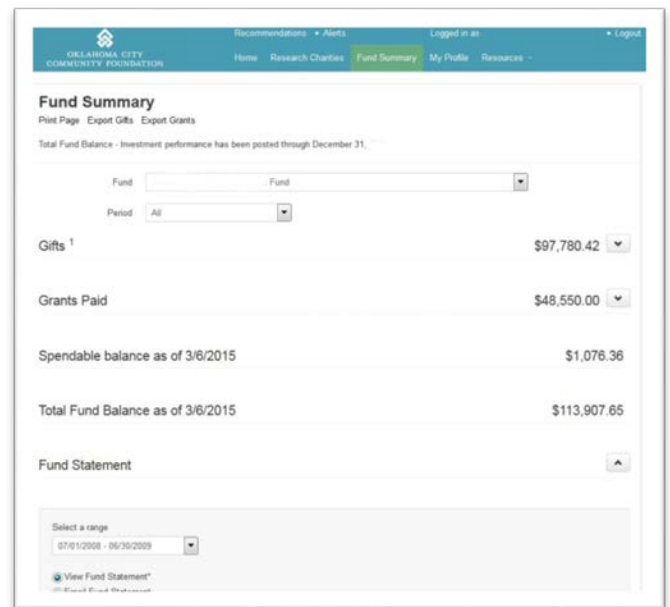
OKLAHOMA CITY COMMUNITY FOUNDATION

Recommendations • Alerts

Logged in as

• Logout

Home Research Charities Fund Summary My Profile Resources

Fund Summary

Print Page Export Gifts Export Grants

Total Fund Balance - Investment performance has been posted through December 31, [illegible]

Fund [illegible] Fund

Period All

Gifts $^1$ $97,780.42

Grants Paid $48,550.00

Spendable balance as of 3/6/2015 $1,076.36

Total Fund Balance as of 3/6/2015 $113,907.65

Fund Statement

Select a range

07/01/2008 - 06/30/2009

View Fund Statement*

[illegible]